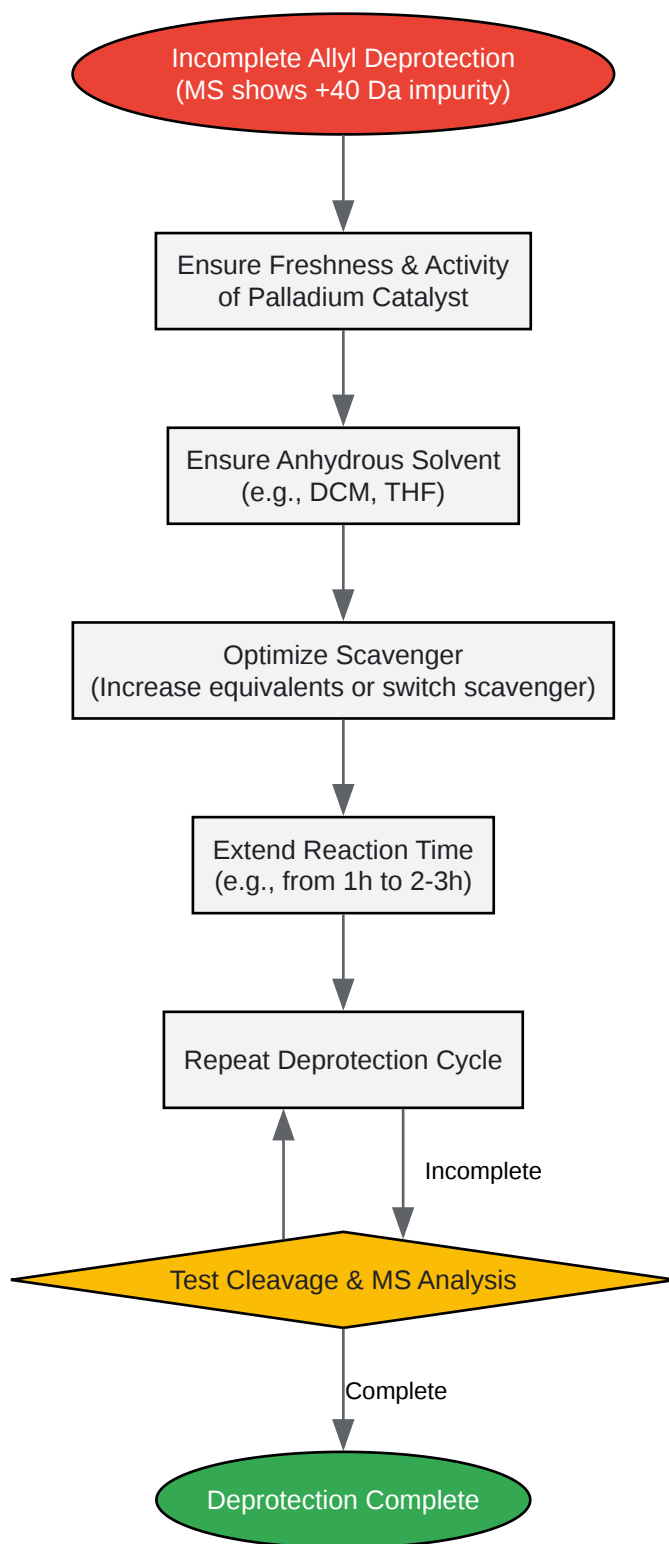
Incomplete Allyl Deprotection
(MS shows +40 Da impurity)

Ensure Freshness & Activity of Palladium Catalyst

Ensure Anhydrous Solvent
(e.g., DCM, THF)

Optimize Scavenger
(Increase equivalents or switch scavenger)

Extend Reaction Time
(e.g., from 1h to 2-3h)

Repeat Deprotection Cycle

Incomplete

Test Cleavage & MS Analysis

Complete

Deprotection Complete